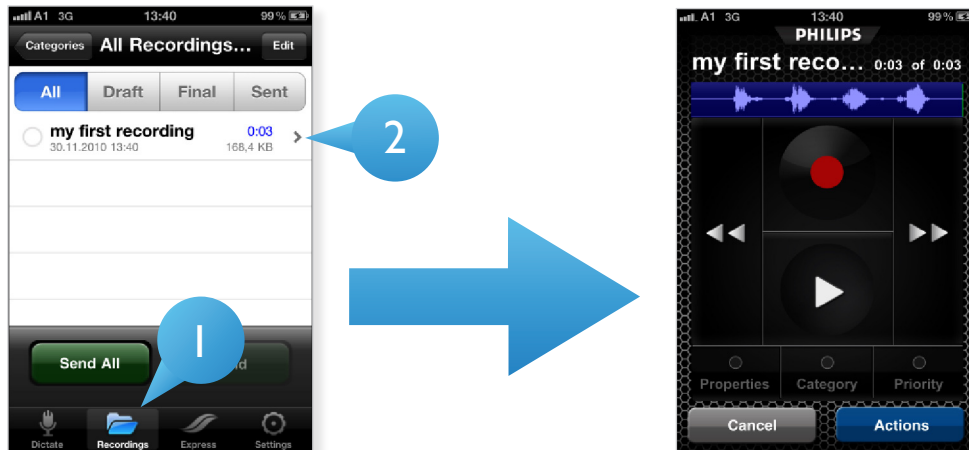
A1 3G 13:40 99 %

Categories All Recordings... Edit

All Draft Final Sent

my first recording 0:03
30.11.2010 13:40 168,4 KB

2

Send All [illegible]d

1

Dictate Recordings Express Settings

A1 3G 13:40 99 %

PHILIPS

my first reco... 0:03 of 0:03

Properties Category Priority

Cancel Actions